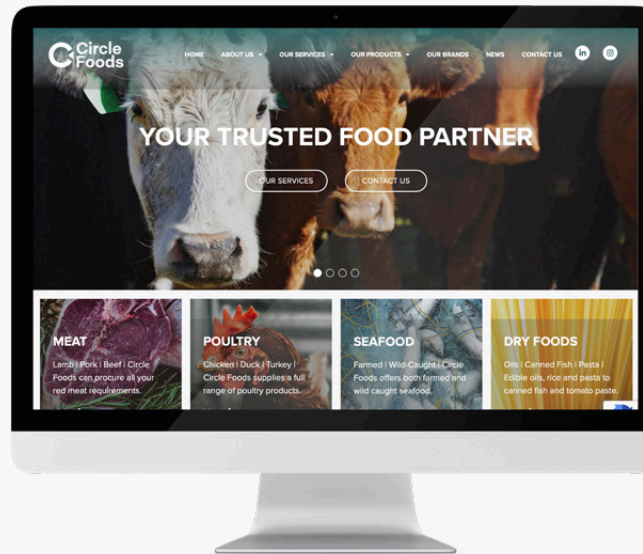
Circle Foods

HOME ABOUT US OUR SERVICES OUR PRODUCTS OUR BRANDS NEWS CONTACT US

YOUR TRUSTED FOOD PARTNER

OUR SERVICES CONTACT US

MEAT
Lamb | Pork | Beef | Circle Foods can procure all your red meat requirements.

POULTRY
Chicken | Duck | Turkey | Circle Foods supplies a full range of poultry products.

SEAFOOD
Farmed | Wild-Caught | Circle Foods offers both farmed and wild caught seafood.

DRY FOODS
Oils | Canned Fish | Pasta | Edible oils, rice and pasta to canned fish and tomato paste.